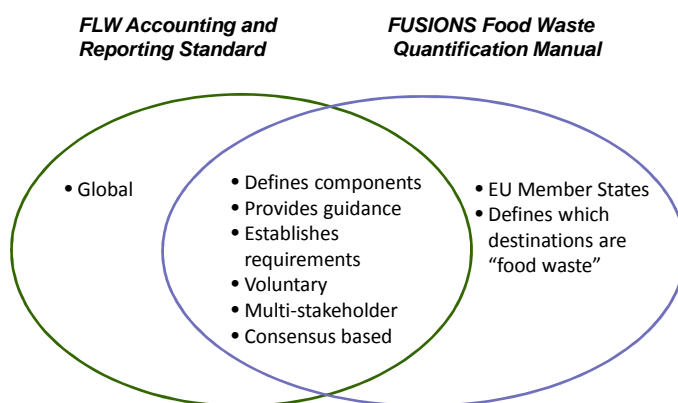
FLW Accounting and Reporting Standard

FUSIONS Food Waste Quantification Manual

• Global

• Defines components
• Provides guidance
• Establishes requirements
• Voluntary
• Multi-stakeholder
• Consensus based

• EU Member States
• Defines which destinations are “food waste”